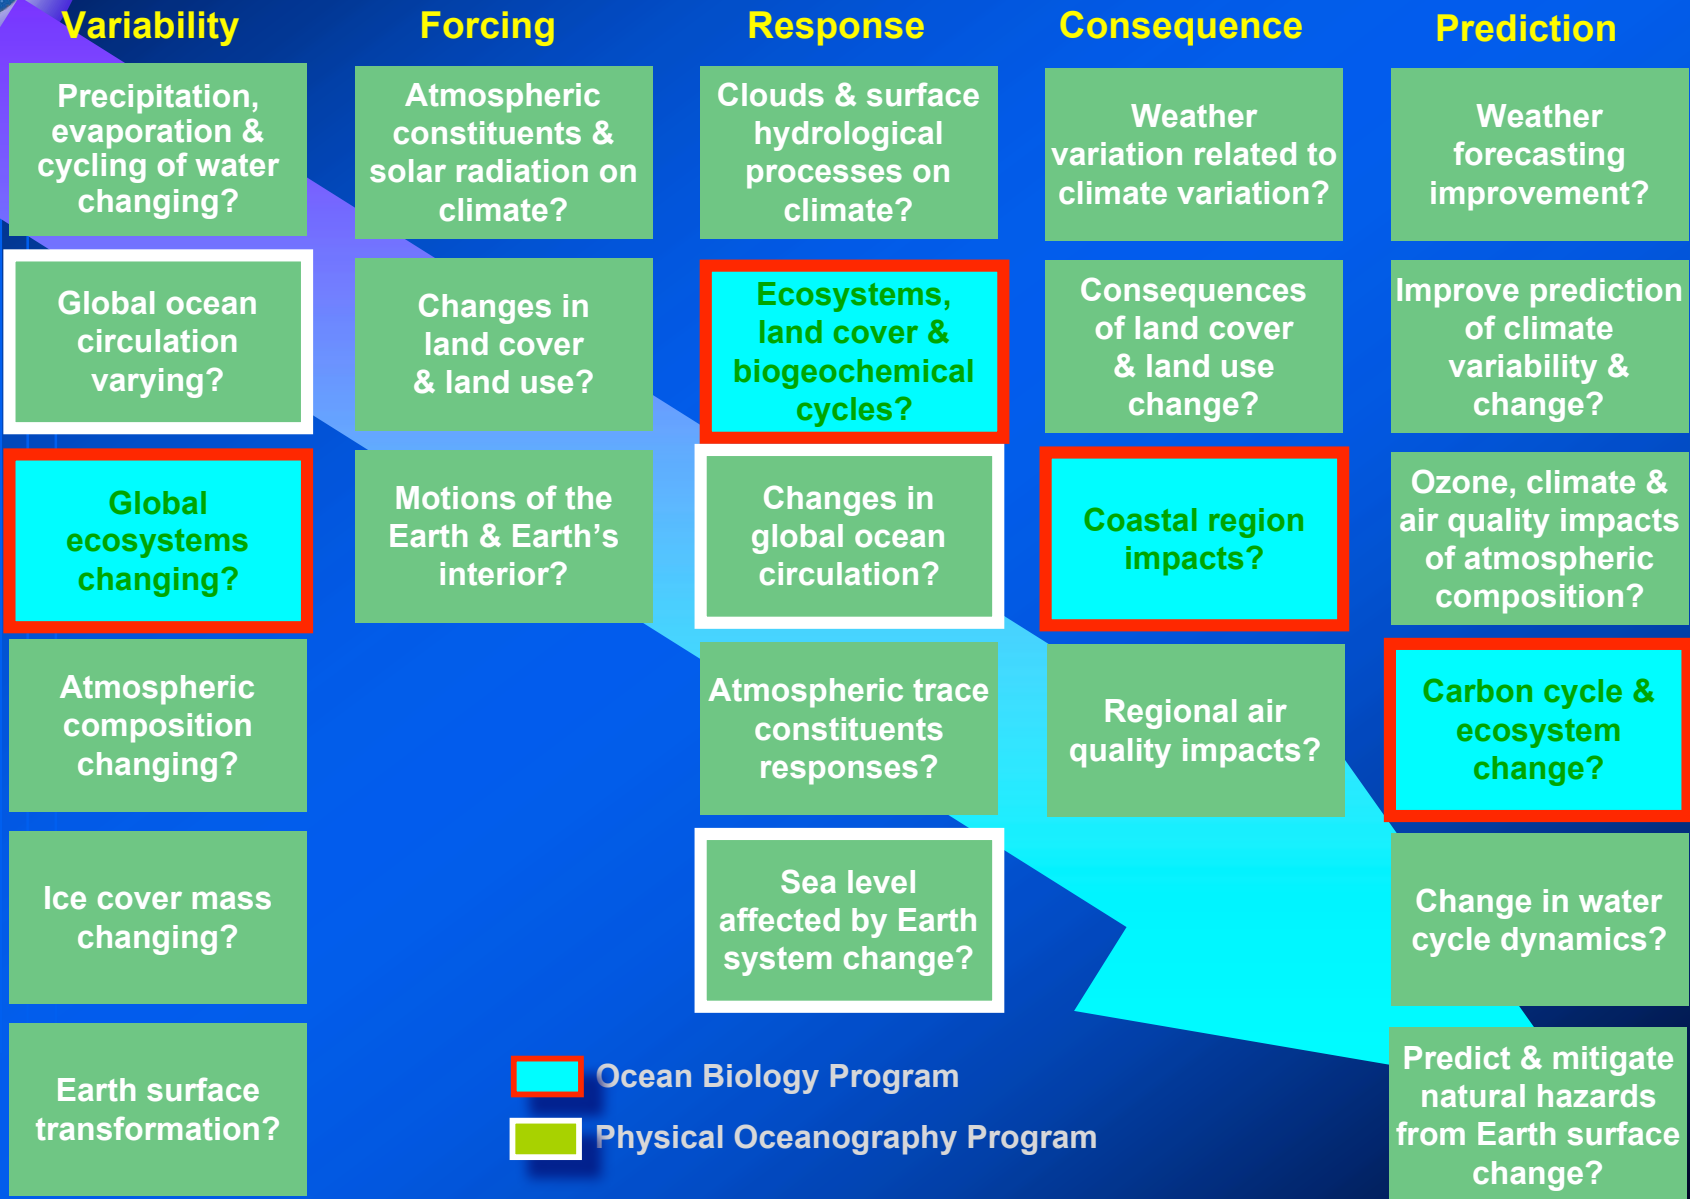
Variability

Precipitation, evaporation & cycling of water changing?

Global ocean circulation varying?

Global ecosystems changing?

Atmospheric composition changing?

Ice cover mass changing?

Earth surface transformation?

Forcing

Atmospheric constituents & solar radiation on climate?

Changes in land cover & land use?

Motions of the Earth & Earth's interior?

Response

Clouds & surface hydrological processes on climate?

Ecosystems, land cover & biogeochemical cycles?

Changes in global ocean circulation?

Atmospheric trace constituents responses?

Sea level affected by Earth system change?

Consequence

Weather variation related to climate variation?

Consequences of land cover & land use change?

Coastal region impacts?

Regional air quality impacts?

Prediction

Weather forecasting improvement?

Improve prediction of climate variability & change?

Ozone, climate & air quality impacts of atmospheric composition?

Carbon cycle & ecosystem change?

Change in water cycle dynamics?

Predict & mitigate natural hazards from Earth surface change?

Ocean Biology Program

Physical Oceanography Program